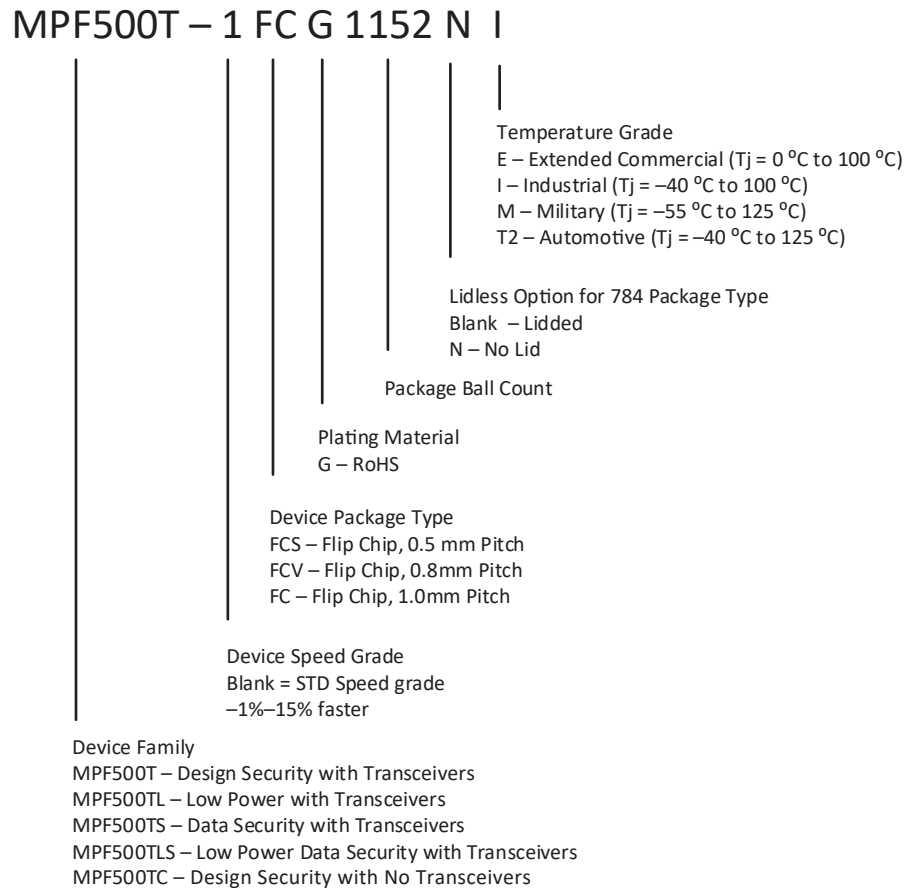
MPF500T – 1 FC G 1152 N I

Temperature Grade
E – Extended Commercial (Tj = 0 $^{o}$C to 100 $^{o}$C)
I – Industrial (Tj = –40 $^{o}$C to 100 $^{o}$C)
M – Military (Tj = –55 $^{o}$C to 125 $^{o}$C)
T2 – Automotive (Tj = –40 $^{o}$C to 125 $^{o}$C)

Lidless Option for 784 Package Type
Blank – Lidded
N – No Lid

Package Ball Count

Plating Material
G – RoHS

Device Package Type
FCS – Flip Chip, 0.5 mm Pitch
FCV – Flip Chip, 0.8mm Pitch
FC – Flip Chip, 1.0mm Pitch

Device Speed Grade
Blank = STD Speed grade
–1%–15% faster

Device Family
MPF500T – Design Security with Transceivers
MPF500TL – Low Power with Transceivers
MPF500TS – Data Security with Transceivers
MPF500TLS – Low Power Data Security with Transceivers
MPF500TC – Design Security with No Transceivers